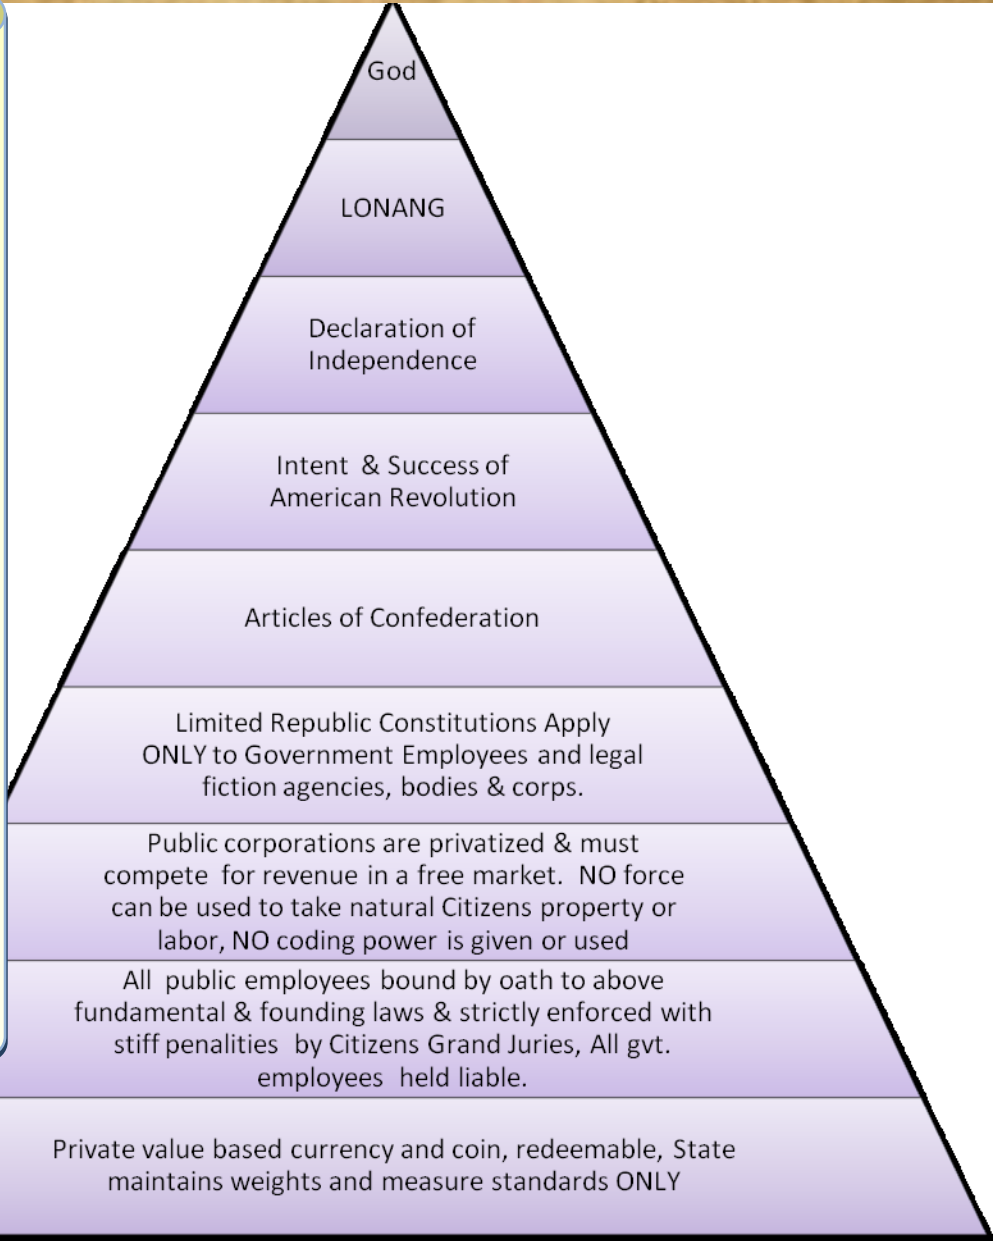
God

LONANG

Declaration of Independence

Intent & Success of American Revolution

Articles of Confederation

Limited Republic Constitutions Apply ONLY to Government Employees and legal fiction agencies, bodies & corps.

Public corporations are privatized & must compete for revenue in a free market. NO force can be used to take natural Citizens property or labor, NO coding power is given or used

All public employees bound by oath to above fundamental & founding laws & strictly enforced with stiff penalities by Citizens Grand Juries, All gvt. employees held liable.

Private value based currency and coin, redeemable, State maintains weights and measure standards ONLY